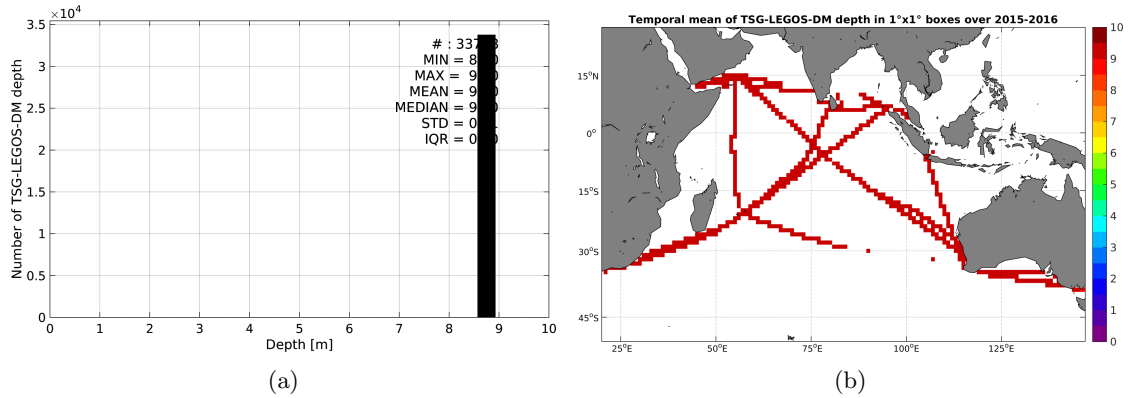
$\times 10^4$
3.5
3
2.5
2
1.5
1
0.5
0
Number of TSG-LEGOS-DM depth
# : 337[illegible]3
MIN = 8.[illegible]0
MAX = 9.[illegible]0
MEAN = 9.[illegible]0
MEDIAN = 9.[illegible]0
STD = 0.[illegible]1
IQR = 0.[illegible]0
0 1 2 3 4 5 6 7 8 9 10
Depth [m]
(a)

Temporal mean of TSG-LEGOS-DM depth in 1°x1° boxes over 2015-2016
15°N
0°
15°S
30°S
45°S
25°E 50°E 75°E 100°E 125°E
10
9
8
7
6
5
4
3
2
1
0
(b)